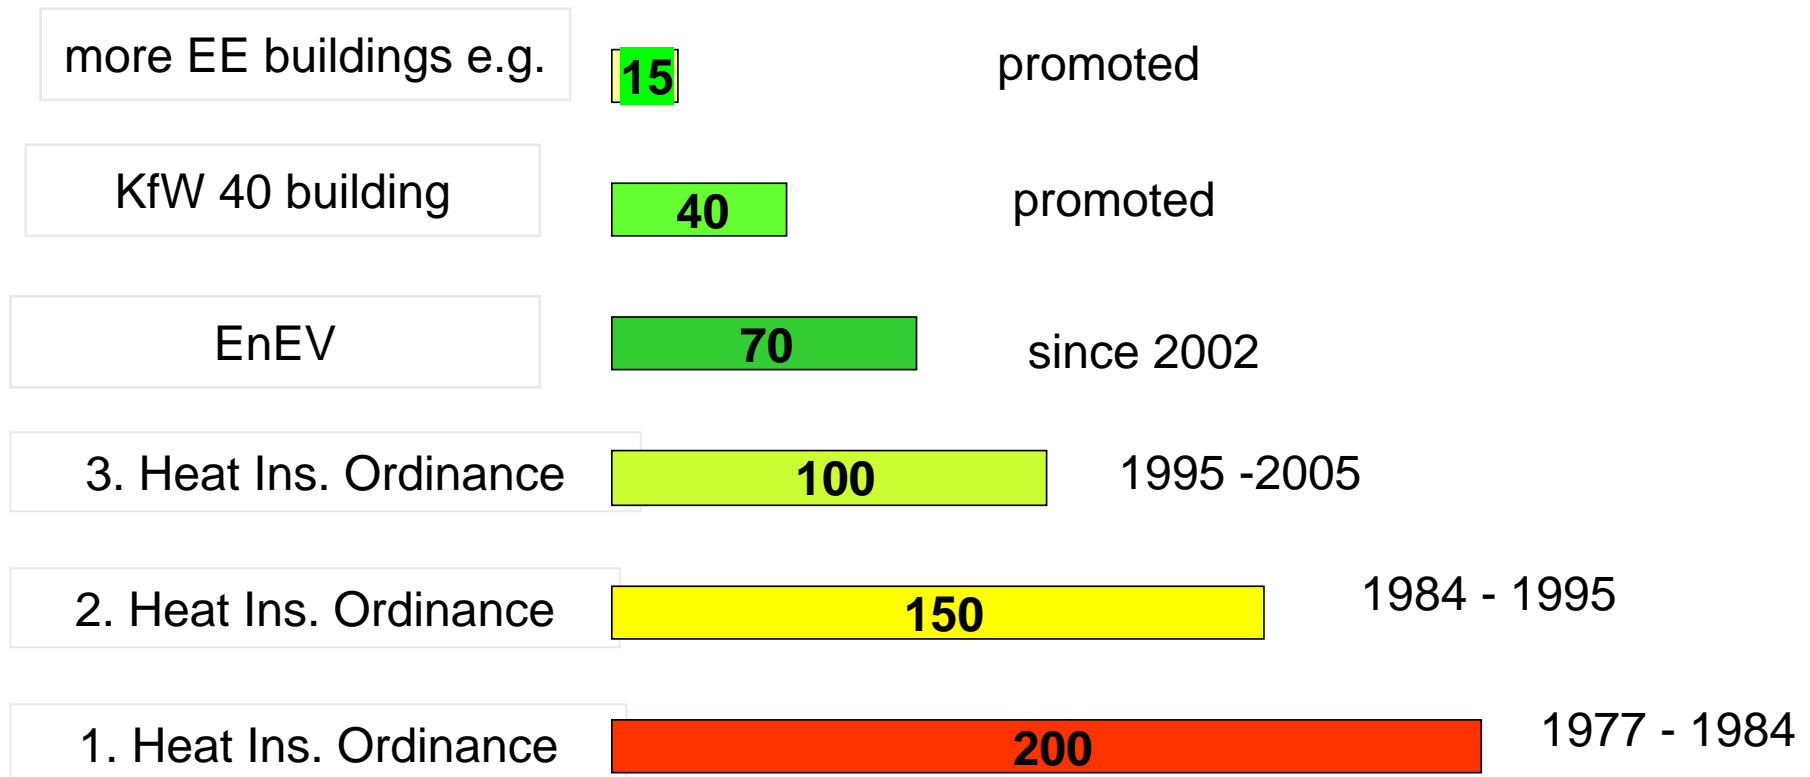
more EE buildings e.g.
15
promoted

KfW 40 building
40
promoted

EnEV
70
since 2002

3. Heat Ins. Ordinance
100
1995 -2005

2. Heat Ins. Ordinance
150
1984 - 1995

1. Heat Ins. Ordinance
200
1977 - 1984